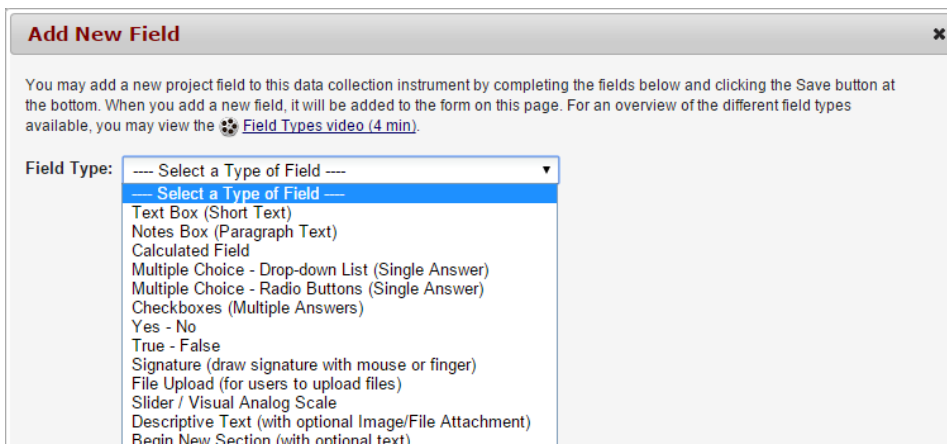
Add New Field

×

You may add a new project field to this data collection instrument by completing the fields below and clicking the Save button at the bottom. When you add a new field, it will be added to the form on this page. For an overview of the different field types available, you may view the Field Types video (4 min).

Field Type: ---- Select a Type of Field ----

---- Select a Type of Field ----
Text Box (Short Text)
Notes Box (Paragraph Text)
Calculated Field
Multiple Choice - Drop-down List (Single Answer)
Multiple Choice - Radio Buttons (Single Answer)
Checkboxes (Multiple Answers)
Yes - No
True - False
Signature (draw signature with mouse or finger)
File Upload (for users to upload files)
Slider / Visual Analog Scale
Descriptive Text (with optional Image/File Attachment)
Begin New Section (with optional text)